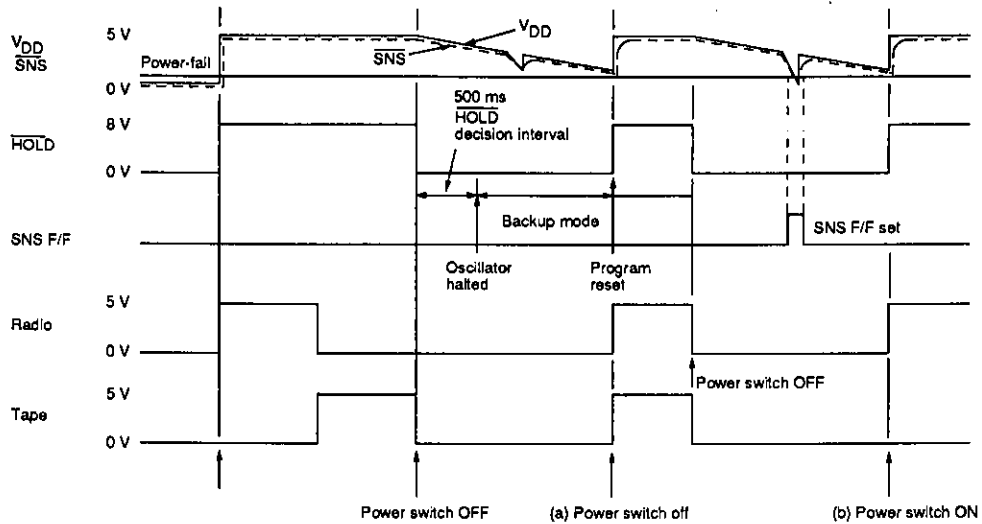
$V_{DD}$
$\overline{SNS}$
5 V
0 V
Power-fail
$V_{DD}$
$\overline{SNS}$
$\overline{HOLD}$
8 V
0 V
500 ms
$\overline{HOLD}$
decision interval
Backup mode
SNS F/F
SNS F/F set
Oscillator halted
Program reset
Radio
5 V
0 V
Power switch OFF
Tape
5 V
0 V
Power switch OFF
(a) Power switch off
(b) Power switch ON